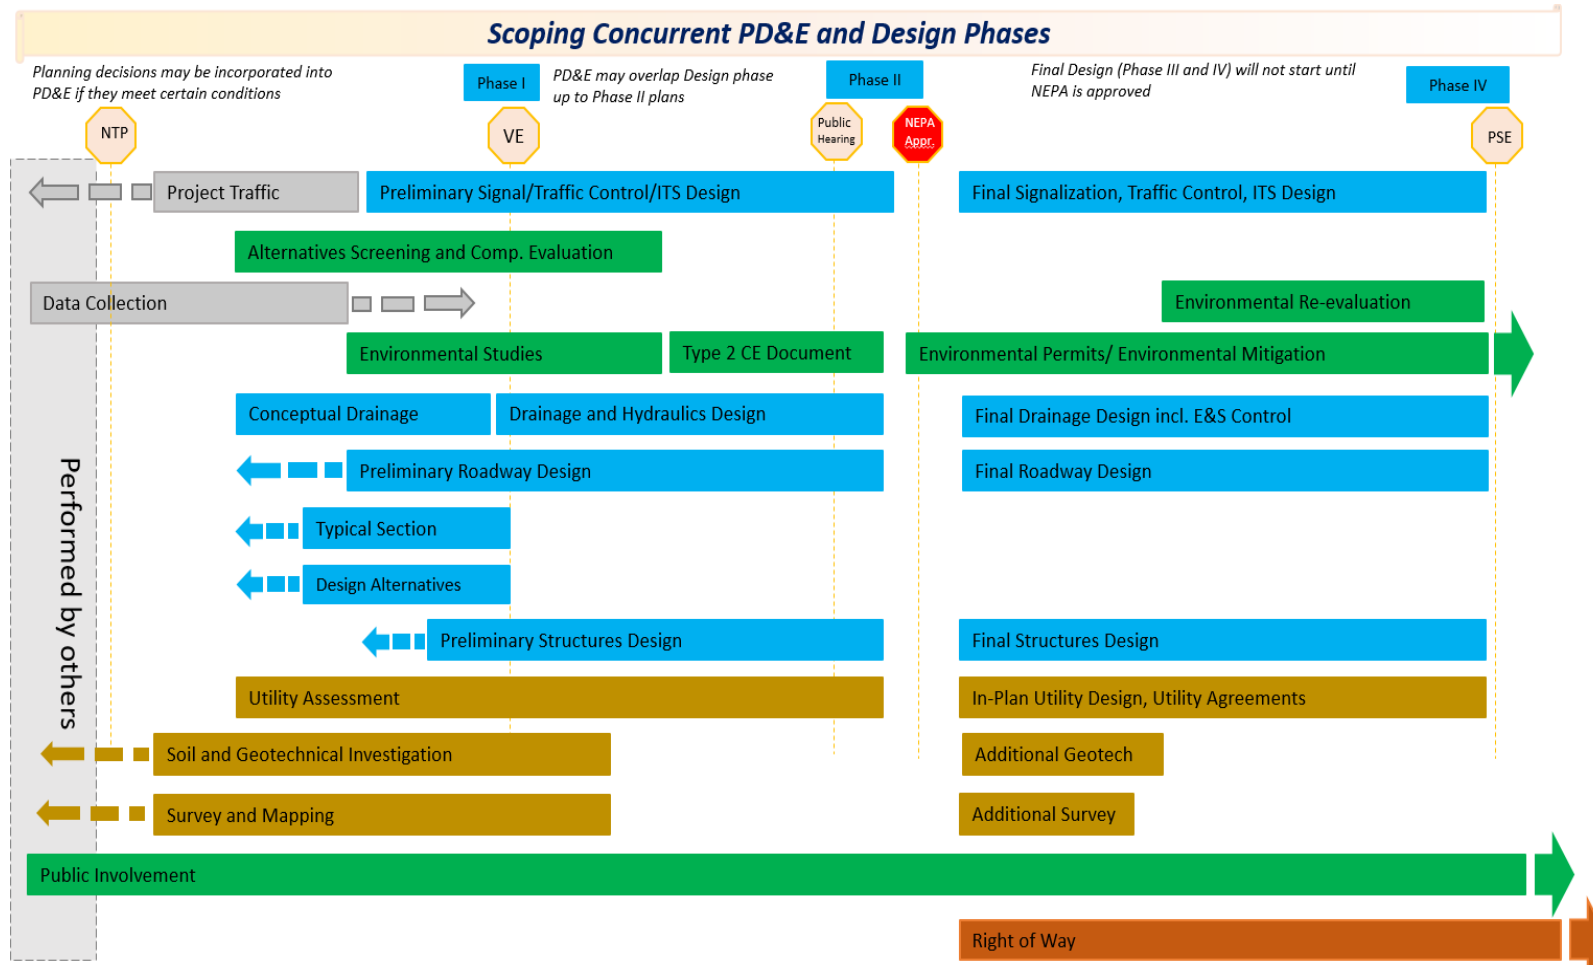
Scoping Concurrent PD&E and Design Phases

Planning decisions may be incorporated into PD&E if they meet certain conditions

Phase I

PD&E may overlap Design phase up to Phase II plans

Phase II

Final Design (Phase III and IV) will not start until NEPA is approved

Phase IV

NTP

VE

Public Hearing

NEPA Appr.

PSE

Project Traffic

Preliminary Signal/Traffic Control/ITS Design

Final Signalization, Traffic Control, ITS Design

Alternatives Screening and Comp. Evaluation

Data Collection

Environmental Re-evaluation

Environmental Studies

Type 2 CE Document

Environmental Permits/ Environmental Mitigation

Conceptual Drainage

Drainage and Hydraulics Design

Final Drainage Design incl. E&S Control

Preliminary Roadway Design

Final Roadway Design

Typical Section

Design Alternatives

Preliminary Structures Design

Final Structures Design

Utility Assessment

In-Plan Utility Design, Utility Agreements

Soil and Geotechnical Investigation

Additional Geotech

Survey and Mapping

Additional Survey

Public Involvement

Right of Way

Performed by others